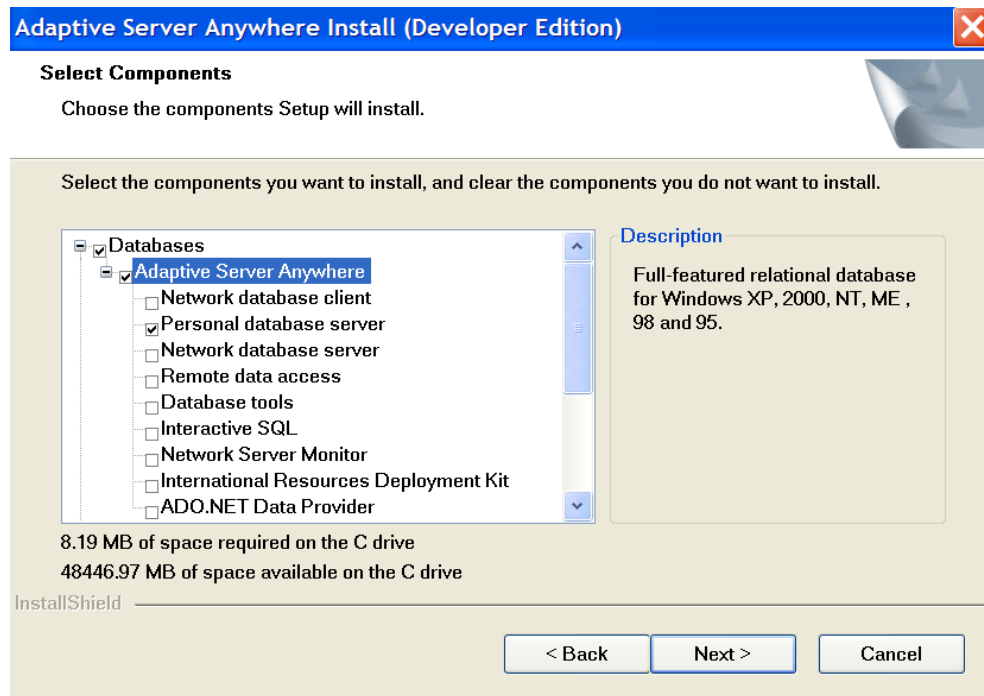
Adaptive Server Anywhere Install (Developer Edition)

Select Components

Choose the components Setup will install.

Select the components you want to install, and clear the components you do not want to install.

Databases
Adaptive Server Anywhere
Network database client
Personal database server
Network database server
Remote data access
Database tools
Interactive SQL
Network Server Monitor
International Resources Deployment Kit
ADO.NET Data Provider

Description

Full-featured relational database for Windows XP, 2000, NT, ME , 98 and 95.

8.19 MB of space required on the C drive
48446.97 MB of space available on the C drive

InstallShield

< Back
Next >
Cancel